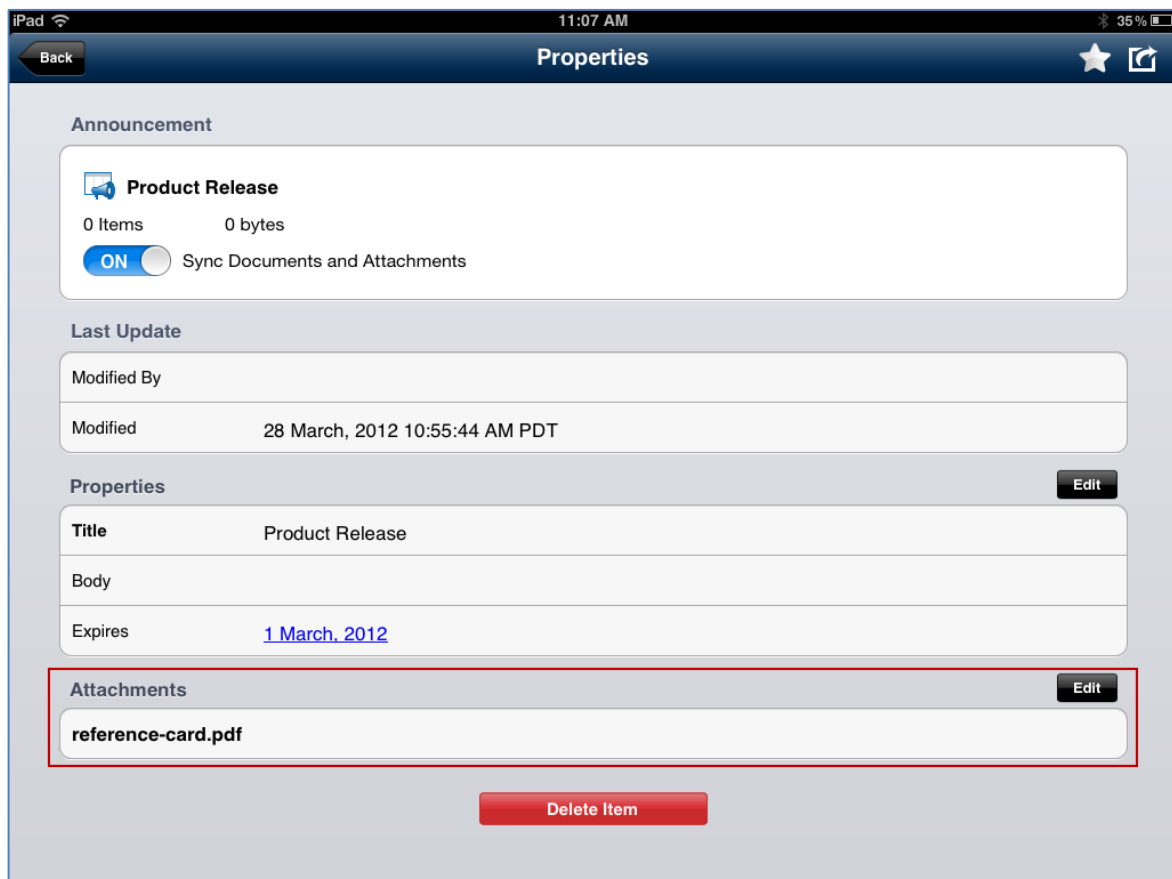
iPad
11:07 AM
35%

Back
Properties

Announcement

Product Release
0 Items 0 bytes
ON Sync Documents and Attachments

Last Update

| | |
|---|---|
| Modified By | |
| Modified | 28 March, 2012 10:55:44 AM PDT |

Properties
Edit

| | |
|---|---|
| **Title** | Product Release |
| Body | |
| Expires | 1 March, 2012 |

Attachments
Edit

**reference-card.pdf**

Delete Item